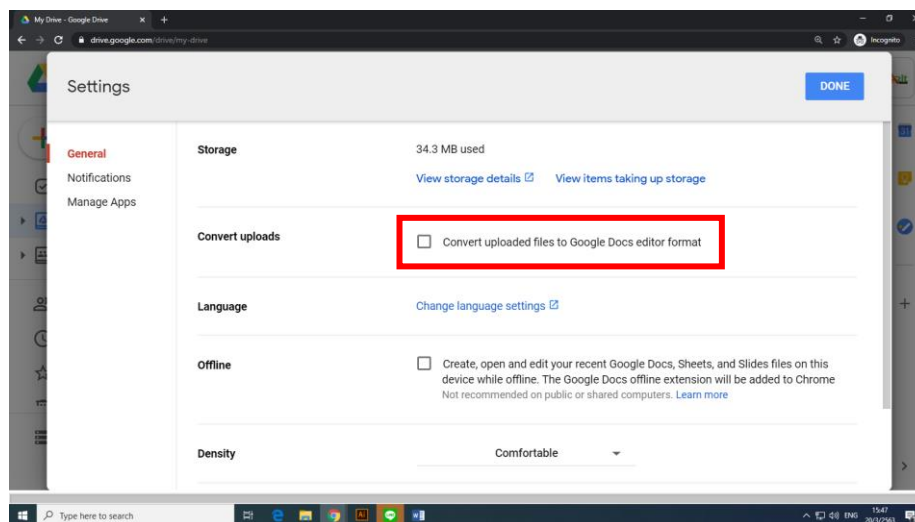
My Drive - Google Drive
drive.google.com/drive/my-drive
Incognito

Settings
DONE

General
Notifications
Manage Apps

Storage
34.3 MB used
View storage details
View items taking up storage

Convert uploads
Convert uploaded files to Google Docs editor format

Language
Change language settings

Offline
Create, open and edit your recent Google Docs, Sheets, and Slides files on this device while offline. The Google Docs offline extension will be added to Chrome
Not recommended on public or shared computers. Learn more

Density
Comfortable

Type here to search
ENG
15:47
20/3/2563